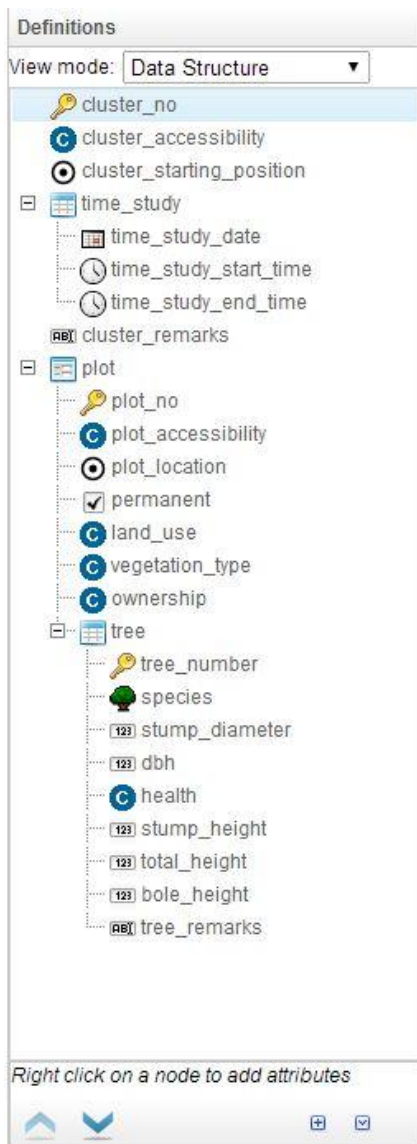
Definitions

View mode: Data Structure

cluster_no
cluster_accessibility
cluster_starting_position
time_study
time_study_date
time_study_start_time
time_study_end_time
cluster_remarks
plot
plot_no
plot_accessibility
plot_location
permanent
land_use
vegetation_type
ownership
tree
tree_number
species
stump_diameter
dbh
health
stump_height
total_height
bole_height
tree_remarks

Right click on a node to add attributes